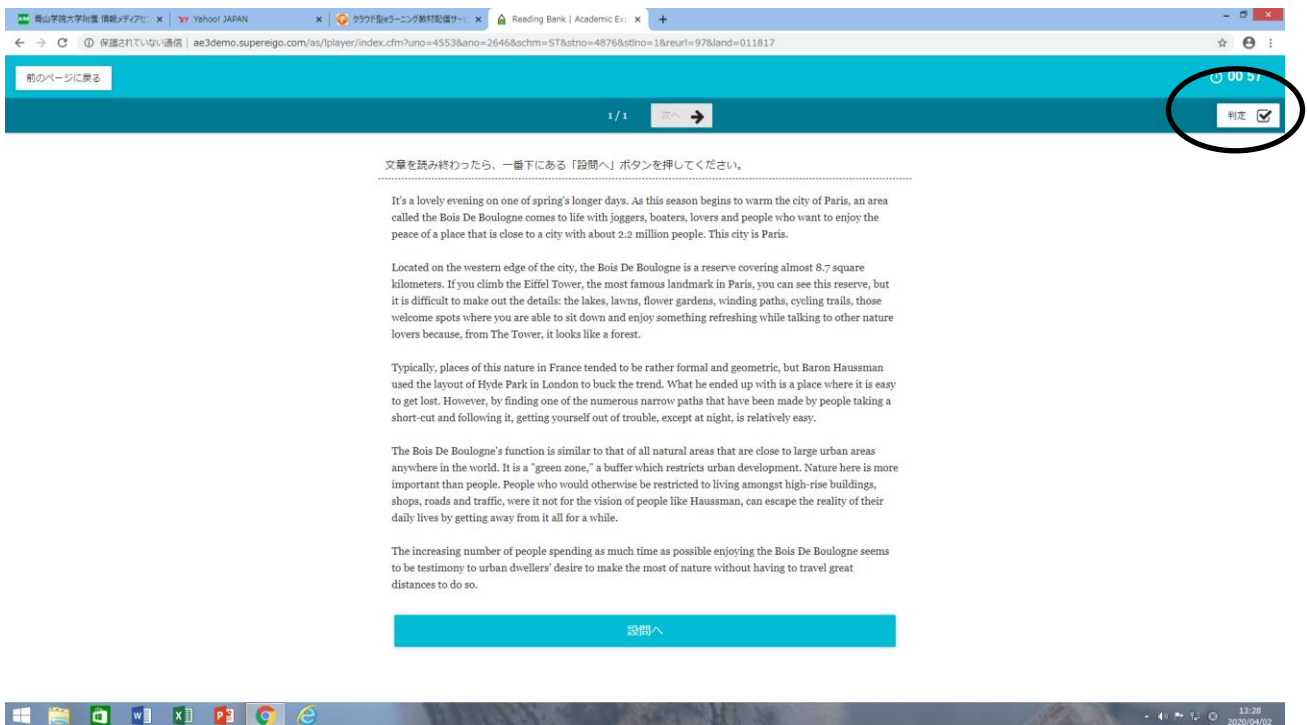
青山学院大学附置 情報メディアセ ×
Yahoo! JAPAN ×
クラウド型eラーニング教材配信サー ×
Reading Bank | Academic Ex ×
+

← → C ⓘ 保護されていない通信 | ae3demo.supereigo.com/as/lplayer/index.cfm?uno=4553&ano=2646&schm=ST&stno=4876&stlno=1&reurl=97&land=011817

前のページに戻る

00 57

1/1 次へ →

判定

文章を読み終わったら、一番下にある「設問へ」ボタンを押してください。

It's a lovely evening on one of spring's longer days. As this season begins to warm the city of Paris, an area called the Bois De Boulogne comes to life with joggers, boaters, lovers and people who want to enjoy the peace of a place that is close to a city with about 2.2 million people. This city is Paris.

Located on the western edge of the city, the Bois De Boulogne is a reserve covering almost 8.7 square kilometers. If you climb the Eiffel Tower, the most famous landmark in Paris, you can see this reserve, but it is difficult to make out the details: the lakes, lawns, flower gardens, winding paths, cycling trails, those welcome spots where you are able to sit down and enjoy something refreshing while talking to other nature lovers because, from The Tower, it looks like a forest.

Typically, places of this nature in France tended to be rather formal and geometric, but Baron Haussman used the layout of Hyde Park in London to buck the trend. What he ended up with is a place where it is easy to get lost. However, by finding one of the numerous narrow paths that have been made by people taking a short-cut and following it, getting yourself out of trouble, except at night, is relatively easy.

The Bois De Boulogne's function is similar to that of all natural areas that are close to large urban areas anywhere in the world. It is a "green zone," a buffer which restricts urban development. Nature here is more important than people. People who would otherwise be restricted to living amongst high-rise buildings, shops, roads and traffic, were it not for the vision of people like Haussman, can escape the reality of their daily lives by getting away from it all for a while.

The increasing number of people spending as much time as possible enjoying the Bois De Boulogne seems to be testimony to urban dwellers' desire to make the most of nature without having to travel great distances to do so.

設問へ

13:28
2020/04/02